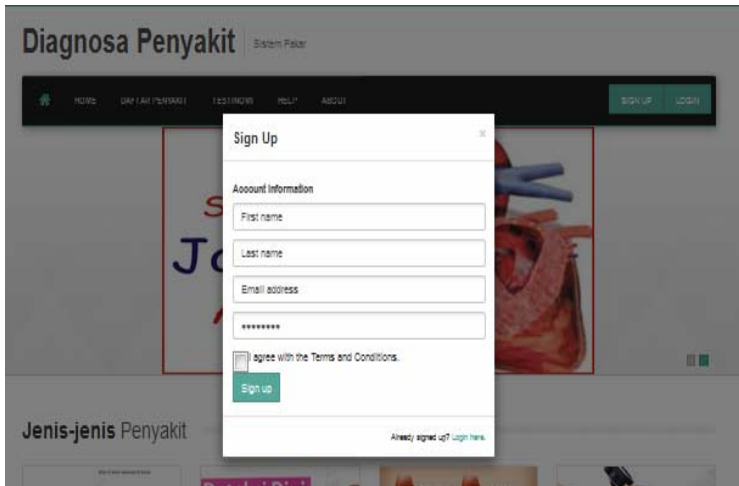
Diagnosa Penyakit Sistem Pakar

HOME DAFTAR PENYAKIT TESTIMONI HELP ABOUT

SIGN UP LOGIN

Sign Up

×

Account Information

First name

Last name

Email address

•••••••••

I agree with the Terms and Conditions.

Sign up

Already signed up? Login here.

Jenis-jenis Penyakit